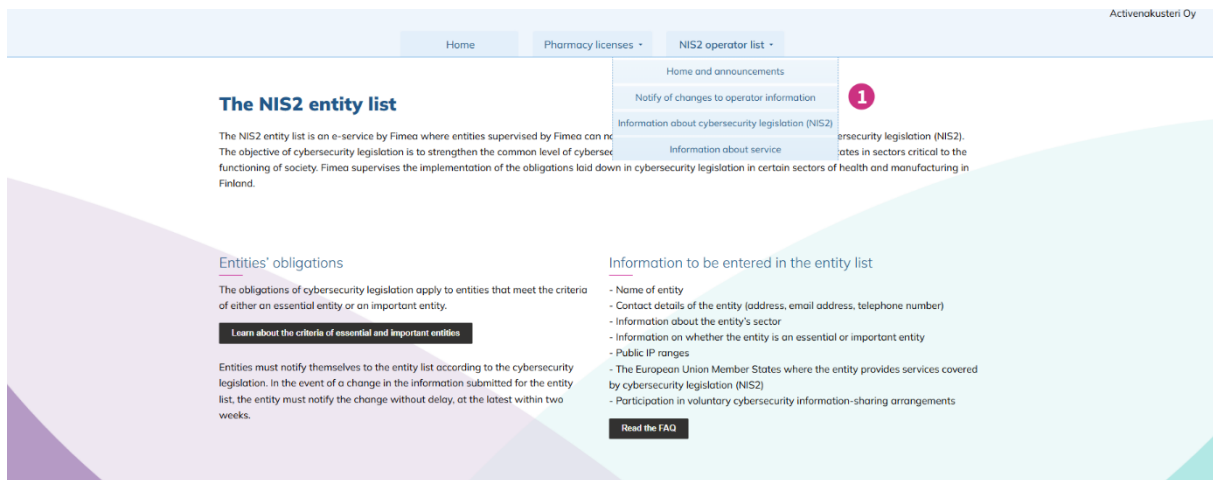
Activenakusteri Oy

Home | Pharmacy licenses ▾ | NIS2 operator list ▾

Home and announcements
Notify of changes to operator information
Information about cybersecurity legislation (NIS2)
Information about service

1

The NIS2 entity list

The NIS2 entity list is an e-service by Fimea where entities supervised by Fimea can no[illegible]ersecurity legislation (NIS2). The objective of cybersecurity legislation is to strengthen the common level of cyberse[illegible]tates in sectors critical to the functioning of society. Fimea supervises the implementation of the obligations laid down in cybersecurity legislation in certain sectors of health and manufacturing in Finland.

Entities' obligations

The obligations of cybersecurity legislation apply to entities that meet the criteria of either an essential entity or an important entity.

Learn about the criteria of essential and important entities

Entities must notify themselves to the entity list according to the cybersecurity legislation. In the event of a change in the information submitted for the entity list, the entity must notify the change without delay, at the latest within two weeks.

Information to be entered in the entity list

- Name of entity
- Contact details of the entity (address, email address, telephone number)
- Information about the entity's sector
- Information on whether the entity is an essential or important entity
- Public IP ranges
- The European Union Member States where the entity provides services covered by cybersecurity legislation (NIS2)
- Participation in voluntary cybersecurity information-sharing arrangements

Read the FAQ